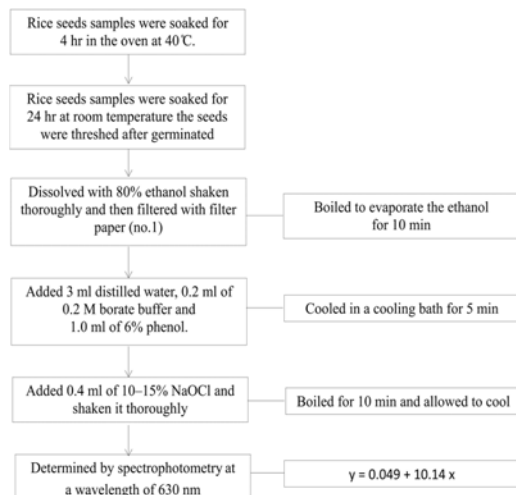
Rice seeds samples were soaked for 4 hr in the oven at 40℃.

Rice seeds samples were soaked for 24 hr at room temperature the seeds were threshed after germinated

Dissolved with 80% ethanol shaken thoroughly and then filtered with filter paper (no.1)

Boiled to evaporate the ethanol for 10 min

Added 3 ml distilled water, 0.2 ml of 0.2 M borate buffer and 1.0 ml of 6% phenol.

Cooled in a cooling bath for 5 min

Added 0.4 ml of 10–15% NaOCl and shaken it thoroughly

Boiled for 10 min and allowed to cool

Determined by spectrophotometry at a wavelength of 630 nm

$y = 0.049 + 10.14\,x$